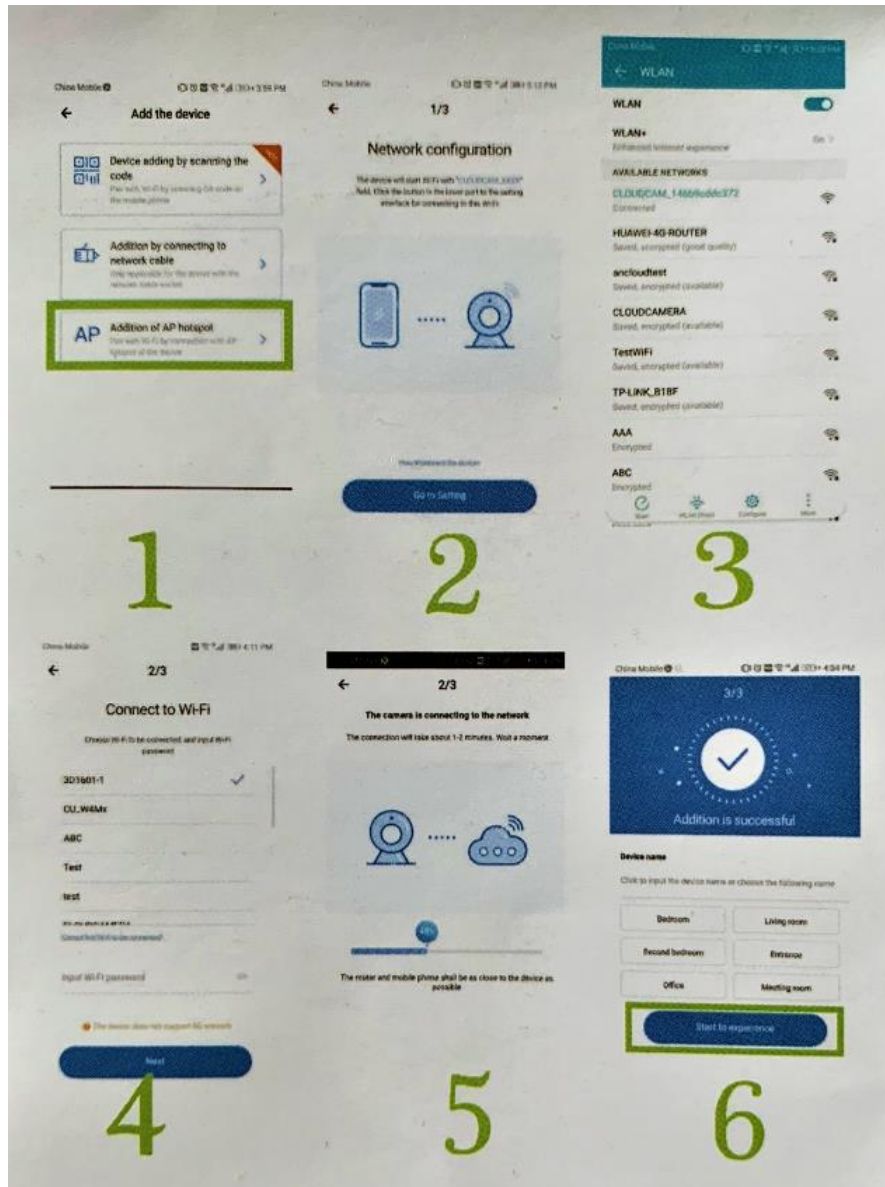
China Mobile 3:59 PM
←
Add the device

Device adding by scanning the code
Pair with Wi-Fi by scanning QR code on the mobile phone

Addition by connecting to network cable
Only applicable for the device with the network cable socket

AP
Addition of AP hotspot
Pair with Wi-Fi by connection with AP hotspot of the device

1

China Mobile 5:12 PM
←
1/3

Network configuration

The device will start Wi-Fi with "CLOUDCAM_XXXX" field. Click the button in the lower part to the setting interface for connecting to this Wi-Fi

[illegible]

Go to Setting

2

China Mobile
← WLAN

WLAN

WLAN+
Enhanced Internet experience

AVAILABLE NETWORKS

CLOUDCAM_146b9cdd372
Connected

HUAWEI-4G-ROUTER
Saved, encrypted (good quality)

ancloudtest
Saved, encrypted (available)

CLOUDCAMERA
Saved, encrypted (available)

TestWiFi
Saved, encrypted (available)

TP-LINK_B1BF
Saved, encrypted (available)

AAA
Encrypted

ABC
Encrypted

Scan
WLAN Direct
Configure
More

3

China Mobile 4:11 PM
←
2/3

Connect to Wi-Fi

Choose Wi-Fi to be connected, and input Wi-Fi password

3D1601-1
CU_W4Mx
ABC
Test
test

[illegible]

Input Wi-Fi password

The device does not support 5G network

Next

4

←
2/3

The camera is connecting to the network

The connection will take about 1-2 minutes. Wait a moment.

49%

The router and mobile phone shall be as close to the device as possible

5

China Mobile 4:04 PM

3/3

Addition is successful

Device name

Click to input the device name or choose the following name

| Bedroom | Living room |
|---|---|
| Second bedroom | Entrance |
| Office | Meeting room |

Start to experience

6